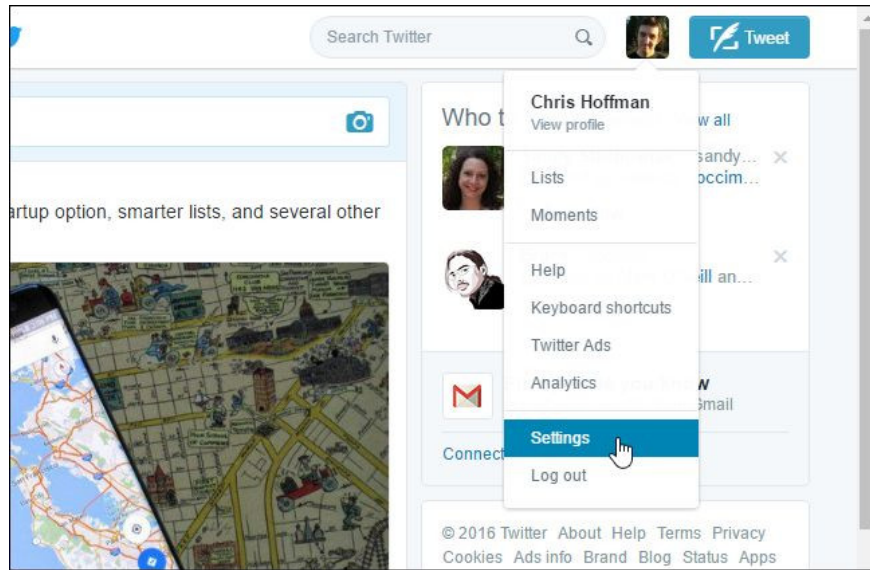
Search Twitter

Tweet

artup option, smarter lists, and several other

Who t

w all

sandy...

occim...

ill an...

w

Gmail

Connect

Chris Hoffman
View profile

Lists

Moments

Help

Keyboard shortcuts

Twitter Ads

Analytics

Settings

Log out

© 2016 Twitter About Help Terms Privacy Cookies Ads info Brand Blog Status Apps